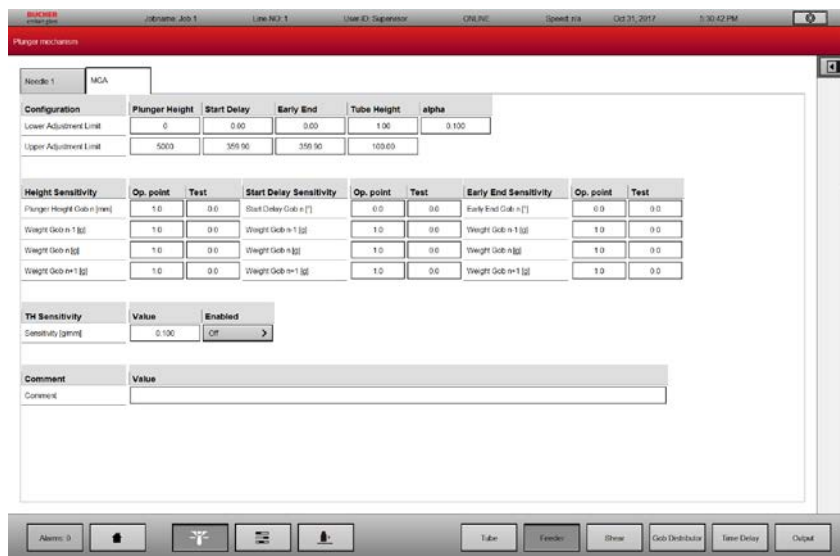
BUCHER emhart glass | Jobname: Job 1 | Line NO: 1 | User ID: Supervisor | ONLINE | Speed: n/a | Oct 31, 2017 | 1:30:42 PM

Plunger mechanism

Needle 1 | MCA

| Configuration | Plunger Height | Start Delay | Early End | Tube Height | alpha |
|---|---|---|---|---|---|
| Lower Adjustment Limit | 0 | 0.00 | 0.00 | 1.00 | 0.100 |
| Upper Adjustment Limit | 5000 | 359.90 | 359.90 | 100.00 | |

| Height Sensitivity | Op. point | Test | Start Delay Sensitivity | Op. point | Test | Early End Sensitivity | Op. point | Test |
|---|---|---|---|---|---|---|---|---|
| Plunger Height Gob n [mm] | 1.0 | 0.0 | Start Delay Gob n [°] | 0.0 | 0.0 | Early End Gob n [°] | 0.0 | 0.0 |
| Weight Gob n-1 [g] | 1.0 | 0.0 | Weight Gob n-1 [g] | 1.0 | 0.0 | Weight Gob n-1 [g] | 1.0 | 0.0 |
| Weight Gob n [g] | 1.0 | 0.0 | Weight Gob n [g] | 1.0 | 0.0 | Weight Gob n [g] | 1.0 | 0.0 |
| Weight Gob n+1 [g] | 1.0 | 0.0 | Weight Gob n+1 [g] | 1.0 | 0.0 | Weight Gob n+1 [g] | 1.0 | 0.0 |

| TH Sensitivity | Value | Enabled |
|---|---|---|
| Sensitivity [g/mm] | 0.100 | Off > |

| Comment | Value |
|---|---|
| Comment | |

Alarms: 0 | Tube | Feeder | Shear | Gob Distributor | Time Delay | Output